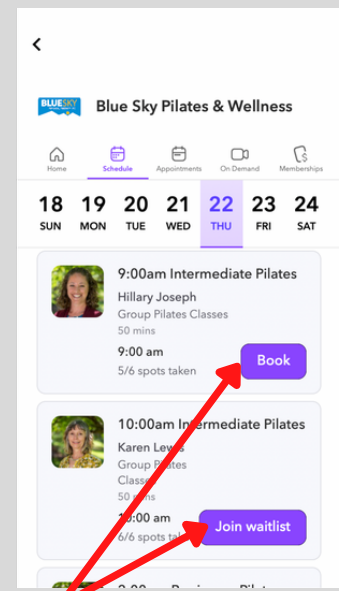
BLUE SKY

Blue Sky Pilates & Wellness

Home Schedule Appointments On Demand Memberships

18 SUN
19 MON
20 TUE
21 WED
22 THU
23 FRI
24 SAT

9:00am Intermediate Pilates
Hillary Joseph
Group Pilates Classes
50 mins
9:00 am
5/6 spots taken
Book

10:00am Intermediate Pilates
Karen Lew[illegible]
Group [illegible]ates
50 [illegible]
1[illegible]:00 am
6/6 spots taken
Join waitlist

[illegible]:00 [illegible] Be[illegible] Pil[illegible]